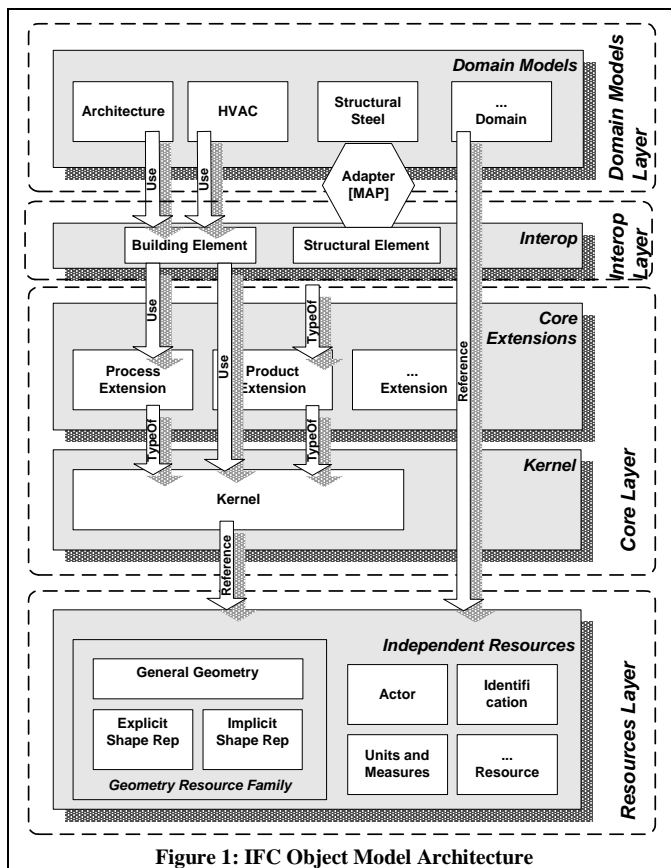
Domain Models Layer

Domain Models

Architecture

HVAC

Structural Steel

... Domain

Use

Use

Adapter [MAP]

Interop Layer

Interop

Building Element

Structural Element

Core Layer

Use

Use

TypeOf

Reference

Core Extensions

Process Extension

Product Extension

... Extension

TypeOf

TypeOf

Kernel

Kernel

Reference

Resources Layer

Independent Resources

General Geometry

Explicit Shape Rep

Implicit Shape Rep

Geometry Resource Family

Actor

Identification

Units and Measures

... Resource

Figure 1: IFC Object Model Architecture